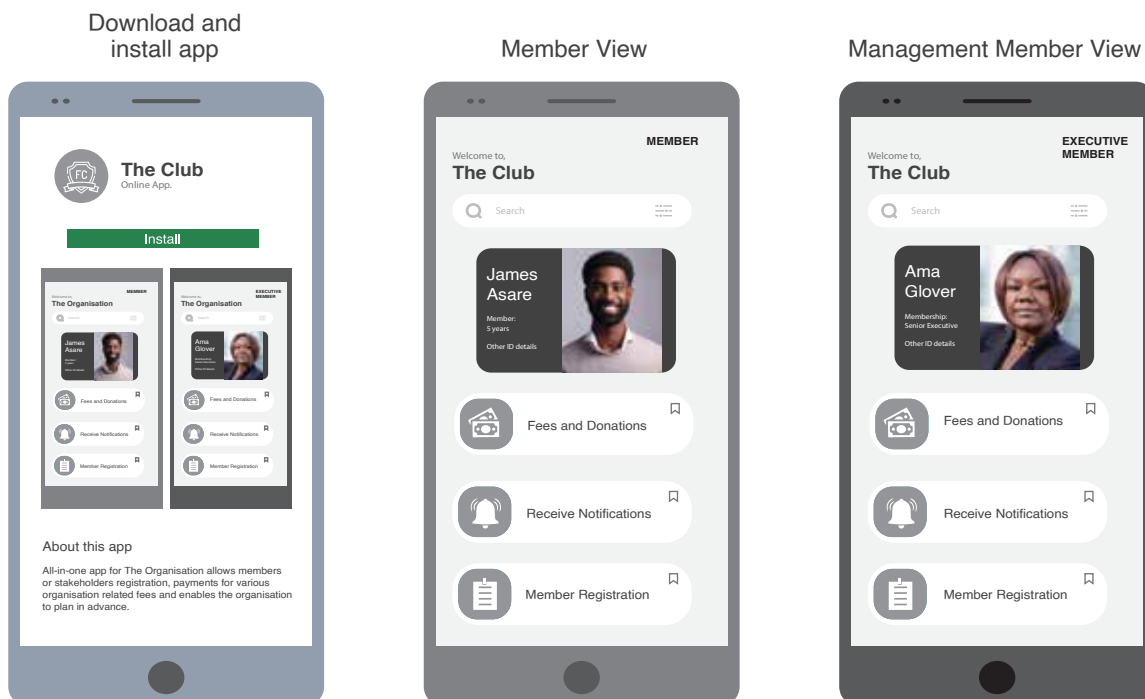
Download and install app

FC

The Club
Online App.

Install

MEMBER
Welcome to,
The Organisation
Search
James Asare
Fees and Donations
Receive Notifications
Member Registration

EXECUTIVE MEMBER
Welcome to,
The Organisation
Search
Ama Glover
Fees and Donations
Receive Notifications
Member Registration

About this app

All-in-one app for The Organisation allows members or stakeholders registration, payments for various organisation related fees and enables the organisation to plan in advance.

Member View

MEMBER

Welcome to,
The Club

Search

James Asare
Member:
5 years
Other ID details

Fees and Donations

Receive Notifications

Member Registration

Management Member View

EXECUTIVE MEMBER

Welcome to,
The Club

Search

Ama Glover
Membership:
Senior Executive
Other ID details

Fees and Donations

Receive Notifications

Member Registration